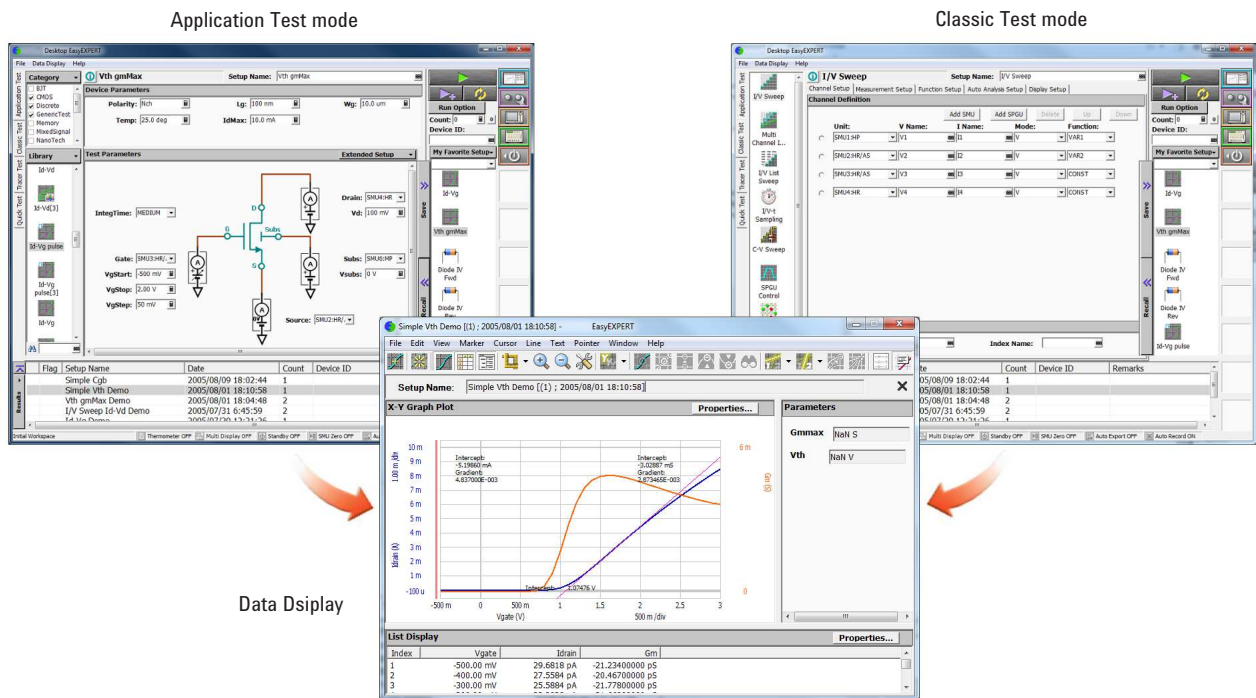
Application Test mode

Classic Test mode

Desktop EasyEXPERT

File Data Display Help

Category

BJT
CMOS
Discrete
GenericTest
Memory
MixedSignal
NanoTech

Library

Id-Vd
Id-Vd[3]
Id-Vg pulse
Id-Vg pulse[3]
Id-Vg

Vth gmMax

Setup Name: Vth gmMax

Device Parameters

Polarity: Nch
Lg: 100 nm
Wg: 10.0 um
Temp: 25.0 deg
IdMax: 10.0 mA

Test Parameters

Extended Setup

IntegTime: MEDIUM

Drain: SMU4:HR
Vd: 100 mV

Gate: SMU3:HR/
VgStart: -500 mV
VgStop: 2.00 V
VgStep: 50 mV

Subs: SMU1:MP
Vsubs: 0 V

Source: SMU2:HR/

Run Option
Count: 0
Device ID:

My Favorite Setup

Id-Vg
Vth gmMax
Diode IV Fwd
Diode IV Rev

Save
Recall

Flag Setup Name Date Count Device ID

| Setup Name | Date | Count |
|---|---|---|
| Simple Cgb | 2005/08/09 18:02:44 | 1 |
| Simple Vth Demo | 2005/08/01 18:10:58 | 1 |
| Vth gmMax Demo | 2005/08/01 18:04:48 | 2 |
| I/V Sweep Id-Vd Demo | 2005/07/31 6:45:59 | 2 |

Initial Workspace
Thermometer OFF
Multi Display OFF
Standby OFF
SMU Zero OFF

I/V Sweep

Setup Name: I/V Sweep

Channel Setup Measurement Setup Function Setup Auto Analysis Setup Display Setup

Channel Definition

Add SMU Add SPGU Delete Up Down

| Unit: | V Name: | I Name: | Mode: | Function: |
|---|---|---|---|---|
| SMU1:HP | V1 | I1 | V | VAR1 |
| SMU2:HR/AS | V2 | I2 | V | VAR2 |
| SMU3:HR/AS | V3 | I3 | V | CONST |
| SMU4:HR | V4 | I4 | V | CONST |

I/V Sweep
Multi Channel I...
I/V List Sweep
I/V-t Sampling
C-V Sweep
SPGU Control

Id-Vg
Vth gmMax
Diode IV Fwd
Diode IV Rev
Id-Vg pulse

Index Name:

Date Count Device ID Remarks

Multi Display OFF Standby OFF SMU Zero OFF Auto Export OFF Auto Record ON

Simple Vth Demo [(1) ; 2005/08/01 18:10:58] - EasyEXPERT

File Edit View Marker Cursor Line Text Pointer Window Help

Setup Name: Simple Vth Demo [(1) ; 2005/08/01 18:10:58]

X-Y Graph Plot
Properties...

Parameters
Gmmax NaN S
Vth NaN V

Intercept: -5.19860 mA Gradient: 4.837000E-003
Intercept: -3.02887 mS Gradient: 2.873465E-003
Intercept: 1.07476 V

10 m 9 m 8 m 7 m 6 m 5 m 4 m 3 m 2 m 1 m -100 u
1.00 m /div
Idrain (A)
6 m
Gm (S)
0
-500 m 0 500 m 1 1.5 2 2.5 3
Vgate (V) 500 m /div

List Display
Properties...

| Index | Vgate | Idrain | Gm |
|---|---|---|---|
| 1 | -500.00 mV | 29.6818 pA | -21.23400000 pS |
| 2 | -400.00 mV | 27.5584 pA | -20.46700000 pS |
| 3 | -300.00 mV | 25.5884 pA | -21.77800000 pS |

Data Dsiplay